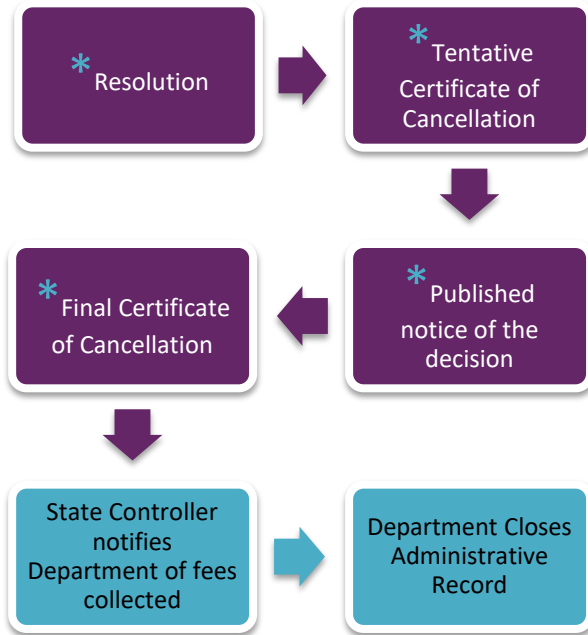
*Resolution

*Tentative Certificate of Cancellation

*Published notice of the decision

*Final Certificate of Cancellation

State Controller notifies Department of fees collected

Department Closes Administrative Record